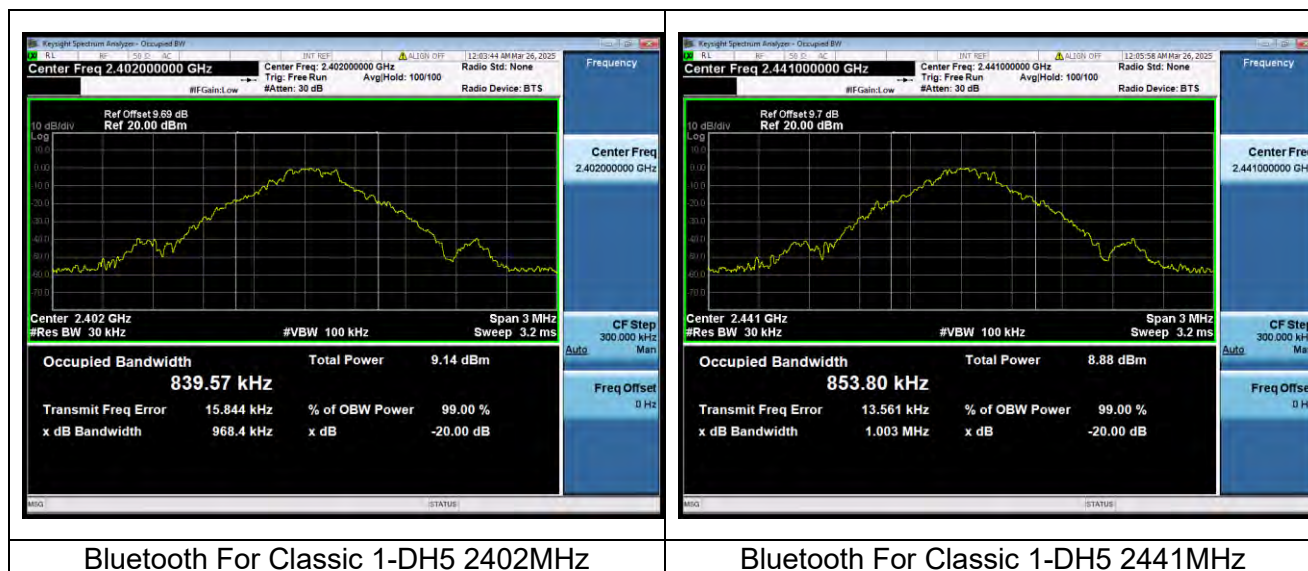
Keysight Spectrum Analyzer - Occupied BW
RL RF 50 Ω AC INT REF ALIGN OFF 12:03:44 AM Mar 26, 2025
Center Freq 2.402000000 GHz
Center Freq: 2.402000000 GHz
Trig: Free Run Avg|Hold: 100/100
#IFGain:Low #Atten: 30 dB
Radio Std: None
Radio Device: BTS
Frequency

Ref Offset 9.69 dB
10 dB/div Ref 20.00 dBm
Log
10.0
0.00
-10.0
-20.0
-30.0
-40.0
-50.0
-60.0
-70.0

Center 2.402 GHz Span 3 MHz
#Res BW 30 kHz #VBW 100 kHz Sweep 3.2 ms

Center Freq
2.402000000 GHz

CF Step
300.000 kHz
Auto Man

Freq Offset
0 Hz

Occupied Bandwidth
839.57 kHz
Total Power 9.14 dBm
Transmit Freq Error 15.844 kHz
% of OBW Power 99.00 %
x dB Bandwidth 968.4 kHz
x dB -20.00 dB

MSG STATUS

Bluetooth For Classic 1-DH5 2402MHz

Keysight Spectrum Analyzer - Occupied BW
RL RF 50 Ω AC INT REF ALIGN OFF 12:05:58 AM Mar 26, 2025
Center Freq 2.441000000 GHz
Center Freq: 2.441000000 GHz
Trig: Free Run Avg|Hold: 100/100
#IFGain:Low #Atten: 30 dB
Radio Std: None
Radio Device: BTS
Frequency

Ref Offset 9.7 dB
10 dB/div Ref 20.00 dBm
Log
10.0
0.00
-10.0
-20.0
-30.0
-40.0
-50.0
-60.0
-70.0

Center 2.441 GHz Span 3 MHz
#Res BW 30 kHz #VBW 100 kHz Sweep 3.2 ms

Center Fre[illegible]
2.441000000 GH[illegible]

CF Ste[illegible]
300.000 kH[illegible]
Auto Ma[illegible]

Freq Offse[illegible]
0 H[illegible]

Occupied Bandwidth
853.80 kHz
Total Power 8.88 dBm
Transmit Freq Error 13.561 kHz
% of OBW Power 99.00 %
x dB Bandwidth 1.003 MHz
x dB -20.00 dB

MSG STATUS

Bluetooth For Classic 1-DH5 2441MHz